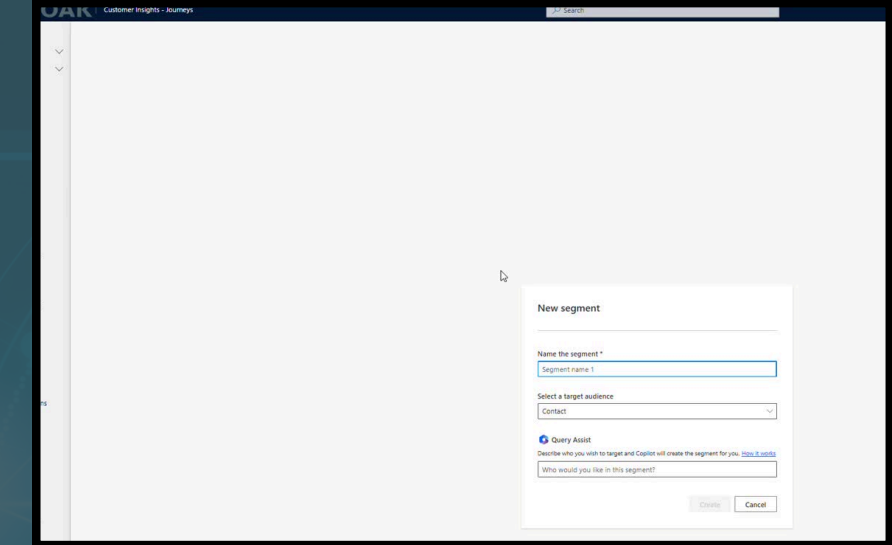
OAK Customer Insights - Journeys

Search

ns

New segment

Name the segment *

Segment name 1

Select a target audience

Contact

Query Assist

Describe who you wish to target and Copilot will create the segment for you. How it works

Who would you like in this segment?

Create

Cancel